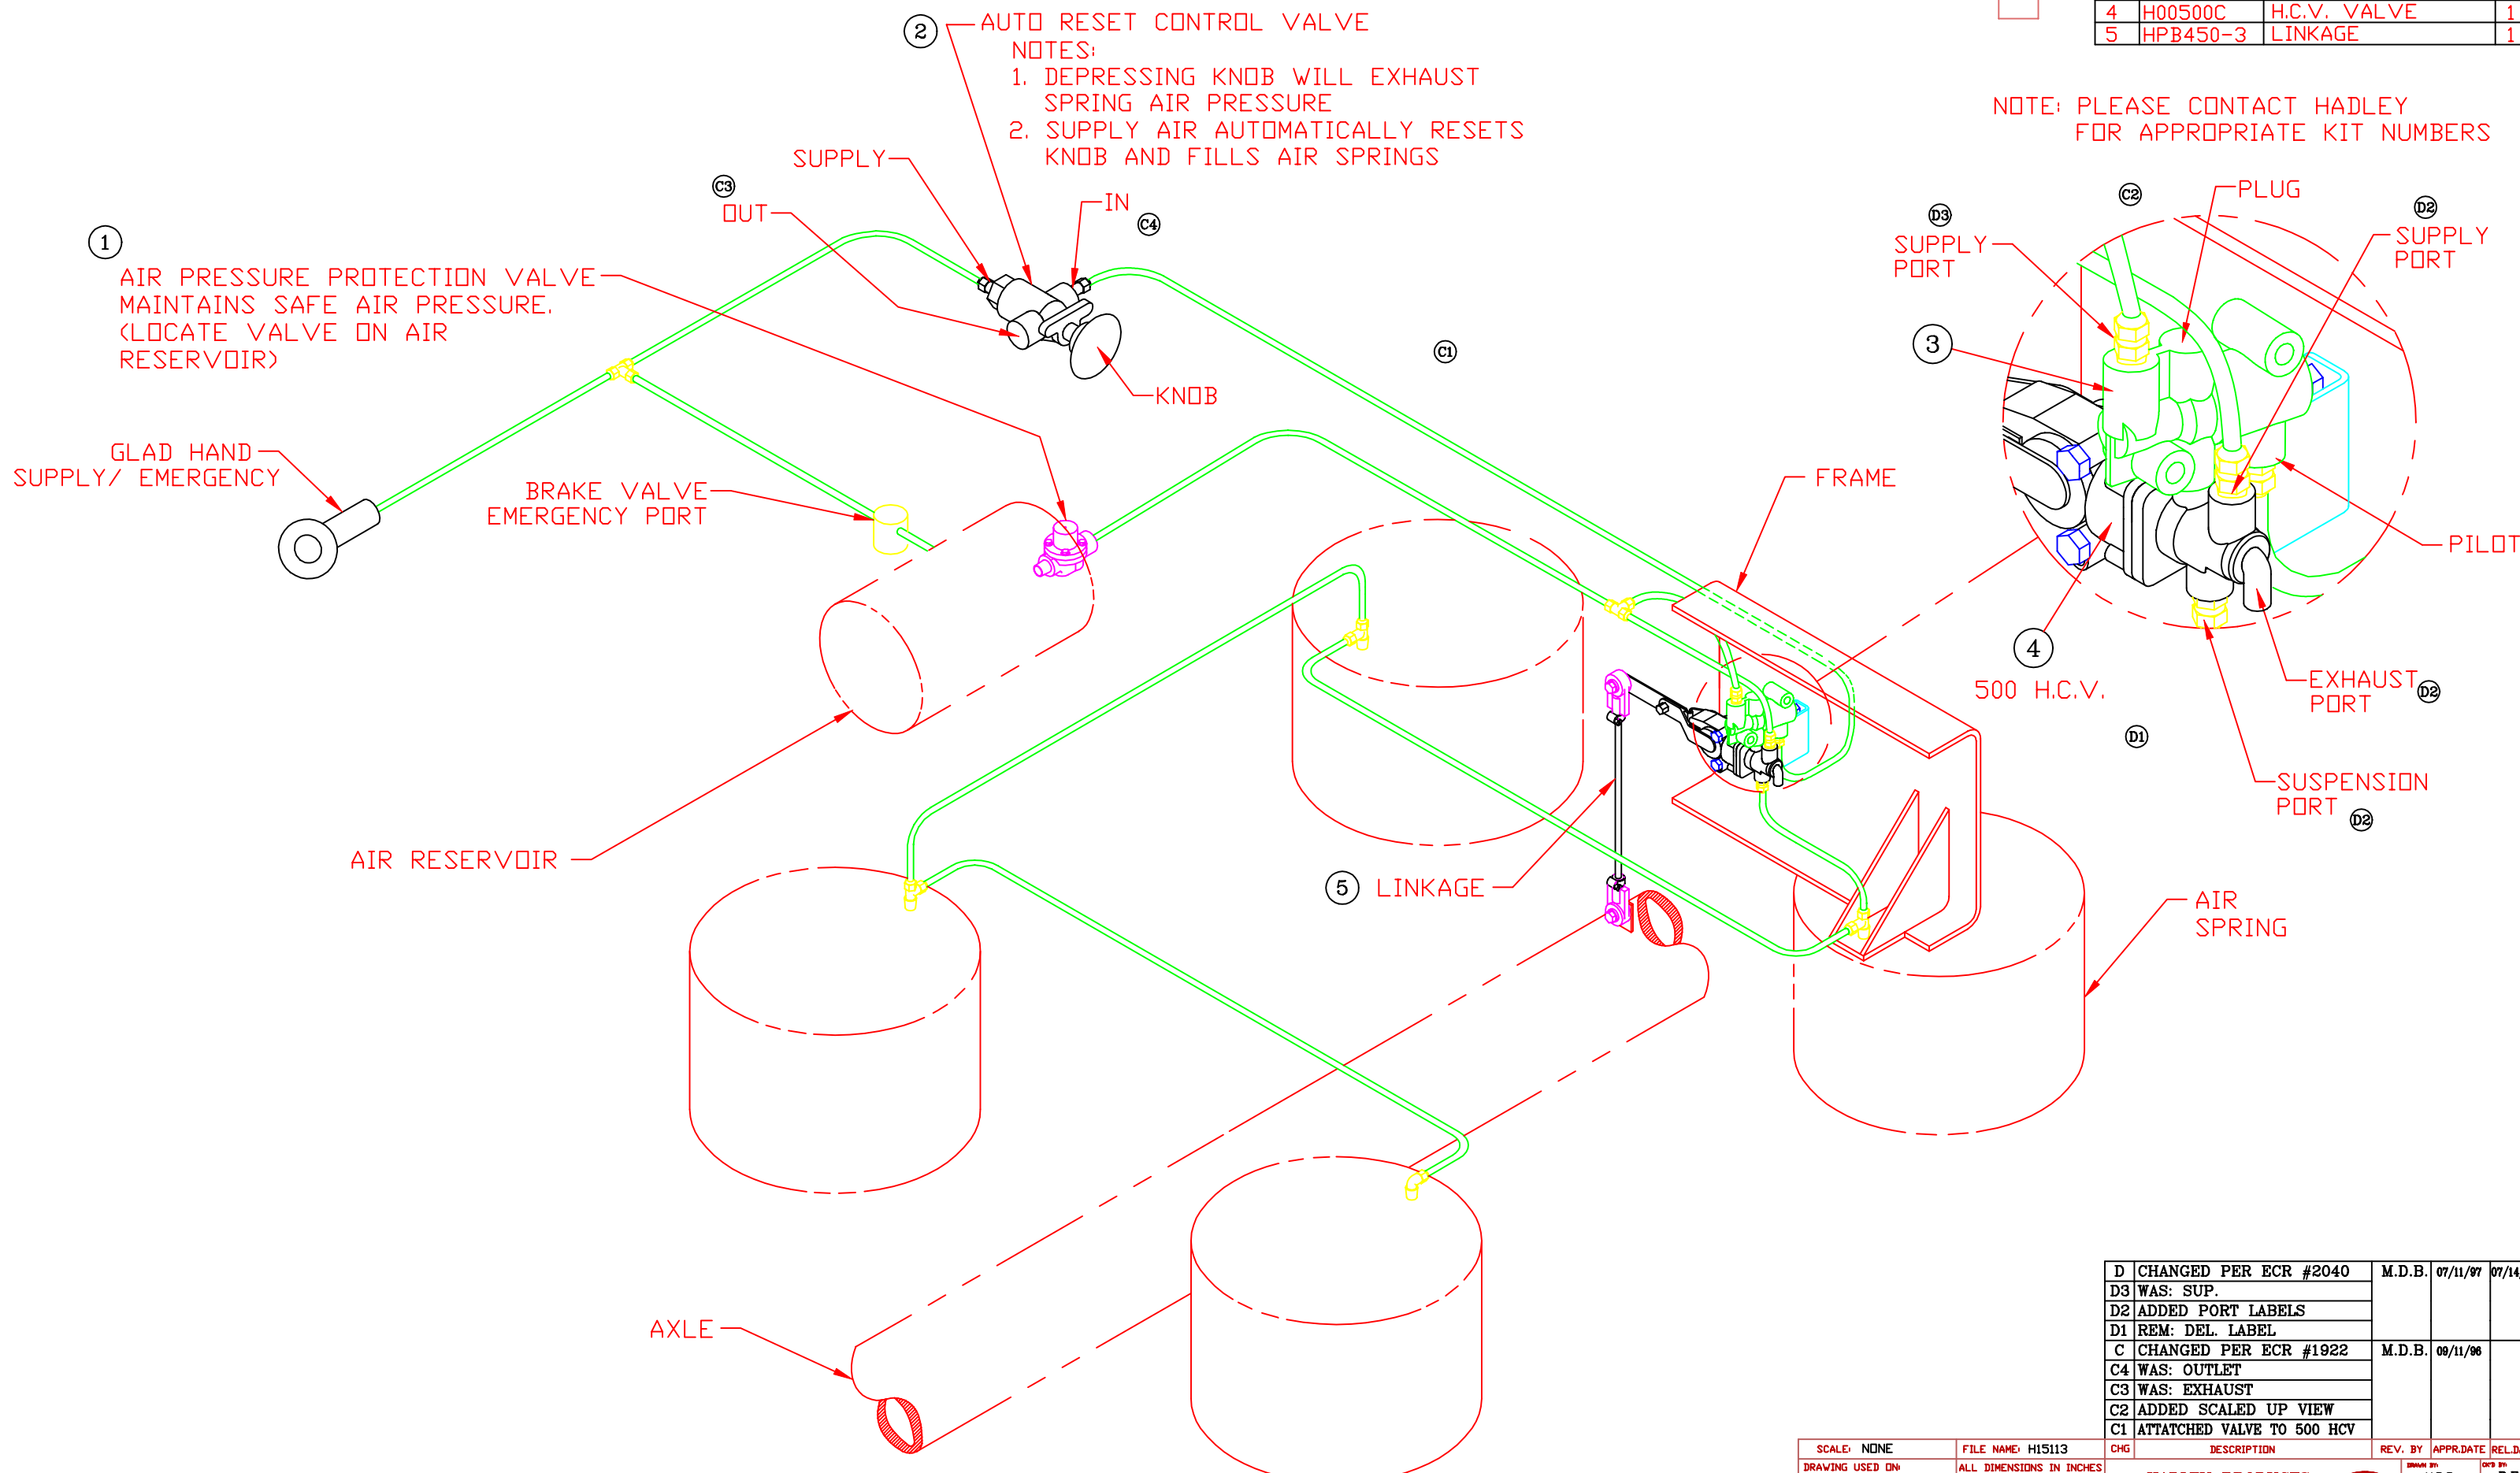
| 4 | H00500C | H.C.V. VALVE | 1 |
|---|---|---|---|
| 5 | HPB450-3 | LINKAGE | 1 |

2 AUTO RESET CONTROL VALVE
NOTES:
1. DEPRESSING KNOB WILL EXHAUST SPRING AIR PRESSURE
2. SUPPLY AIR AUTOMATICALLY RESETS KNOB AND FILLS AIR SPRINGS

NOTE: PLEASE CONTACT HADLEY FOR APPROPRIATE KIT NUMBERS

SUPPLY
C3
OUT
IN
C4
KNOB
C1

1
AIR PRESSURE PROTECTION VALVE MAINTAINS SAFE AIR PRESSURE. (LOCATE VALVE ON AIR RESERVOIR)

GLAD HAND SUPPLY/ EMERGENCY

BRAKE VALVE EMERGENCY PORT

C2
PLUG
D3
SUPPLY PORT
D2
SUPPLY PORT
3
FRAME
PILOT
4
500 H.C.V.
EXHAUST PORT D2
PORT
D1
SUSPENSION PORT D2

AIR RESERVOIR
5 LINKAGE
AIR SPRING
AXLE

| D | CHANGED PER ECR #2040 | M.D.B. | 07/11/97 | 07/14 |
|---|---|---|---|---|
| D3 | WAS: SUP. | | | |
| D2 | ADDED PORT LABELS | | | |
| D1 | REM: DEL. LABEL | | | |
| C | CHANGED PER ECR #1922 | M.D.B. | 09/11/96 | |
| C4 | WAS: OUTLET | | | |
| C3 | WAS: EXHAUST | | | |
| C2 | ADDED SCALED UP VIEW | | | |
| C1 | ATTATCHED VALVE TO 500 HCV | | | |
| CHG | DESCRIPTION | REV. BY | APPR.DATE | REL.D |

SCALE: NONE
FILE NAME: H15113
DRAWING USED ON:
ALL DIMENSIONS IN INCHES